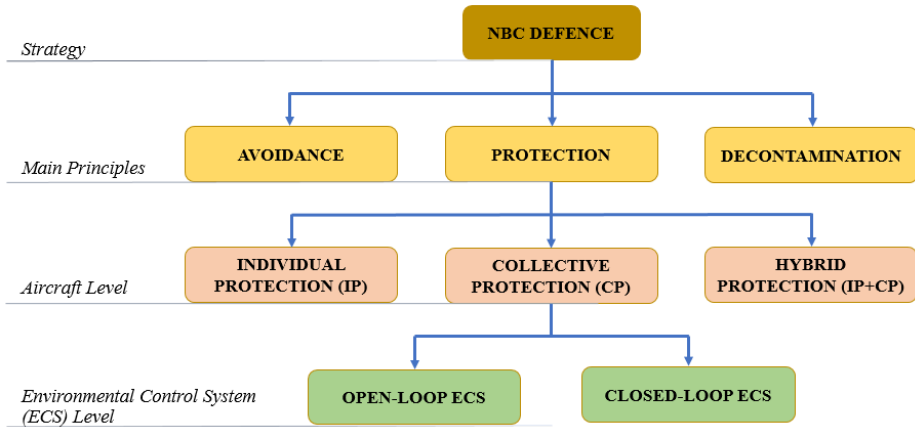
Strategy

NBC DEFENCE

Main Principles

AVOIDANCE

PROTECTION

DECONTAMINATION

Aircraft Level

INDIVIDUAL PROTECTION (IP)

COLLECTIVE PROTECTION (CP)

HYBRID PROTECTION (IP+CP)

Environmental Control System (ECS) Level

OPEN-LOOP ECS

CLOSED-LOOP ECS